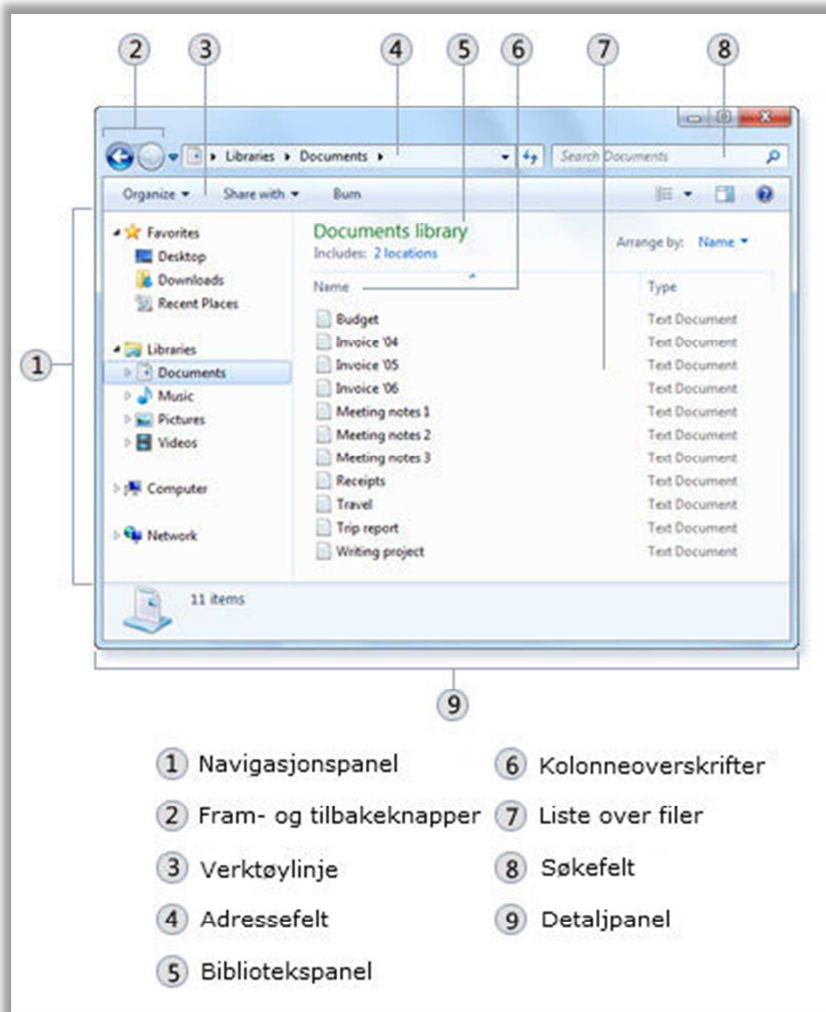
2 3 4 5 6 7 8

Libraries ▸ Documents ▸

Search Documents

Organize ▾ Share with ▾ Burn

Favorites
Desktop
Downloads
Recent Places

Libraries
Documents
Music
Pictures
Videos

Computer

Network

Documents library
Includes: 2 locations

Arrange by: Name ▾

| Name | Type |
|---|---|
| Budget | Text Document |
| Invoice '04 | Text Document |
| Invoice '05 | Text Document |
| Invoice '06 | Text Document |
| Meeting notes 1 | Text Document |
| Meeting notes 2 | Text Document |
| Meeting notes 3 | Text Document |
| Receipts | Text Document |
| Travel | Text Document |
| Trip report | Text Document |
| Writing project | Text Document |

1

11 items

9

1 Navigasjonspanel
2 Fram- og tilbakeknapper
3 Verktøylinje
4 Adressefelt
5 Bibliotekspanel

6 Kolonneoverskrifter
7 Liste over filer
8 Søkefelt
9 Detaljpanel